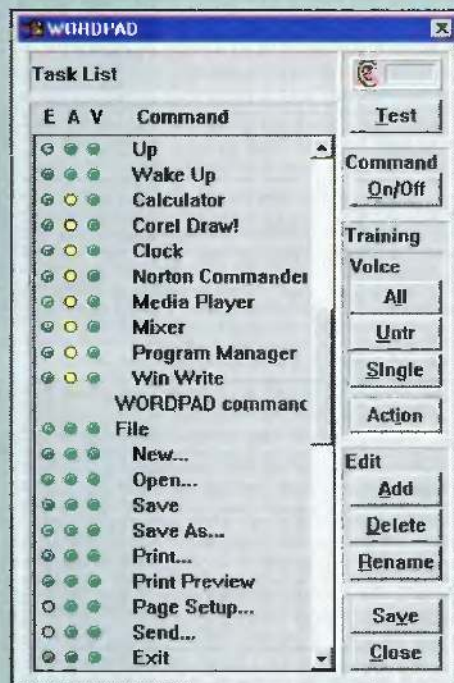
WORDPAD

Task List

| E | A | V | Command |
|---|---|---|---|
| | | | Up |
| | | | Wake Up |
| | | | Calculator |
| | | | Corel Draw! |
| | | | Clock |
| | | | Norton Commander |
| | | | Media Player |
| | | | Mixer |
| | | | Program Manager |
| | | | Win Write |
| | | | WORDPAD commanc |
| | | | File |
| | | | New... |
| | | | Open... |
| | | | Save |
| | | | Save As... |
| | | | Print... |
| | | | Print Preview |
| | | | Page Setup... |
| | | | Send... |
| | | | Exit |

Test

Command
On/Off

Training
Voice
All
Untr
Single
Action

Edit
Add
Delete
Rename

Save
Close